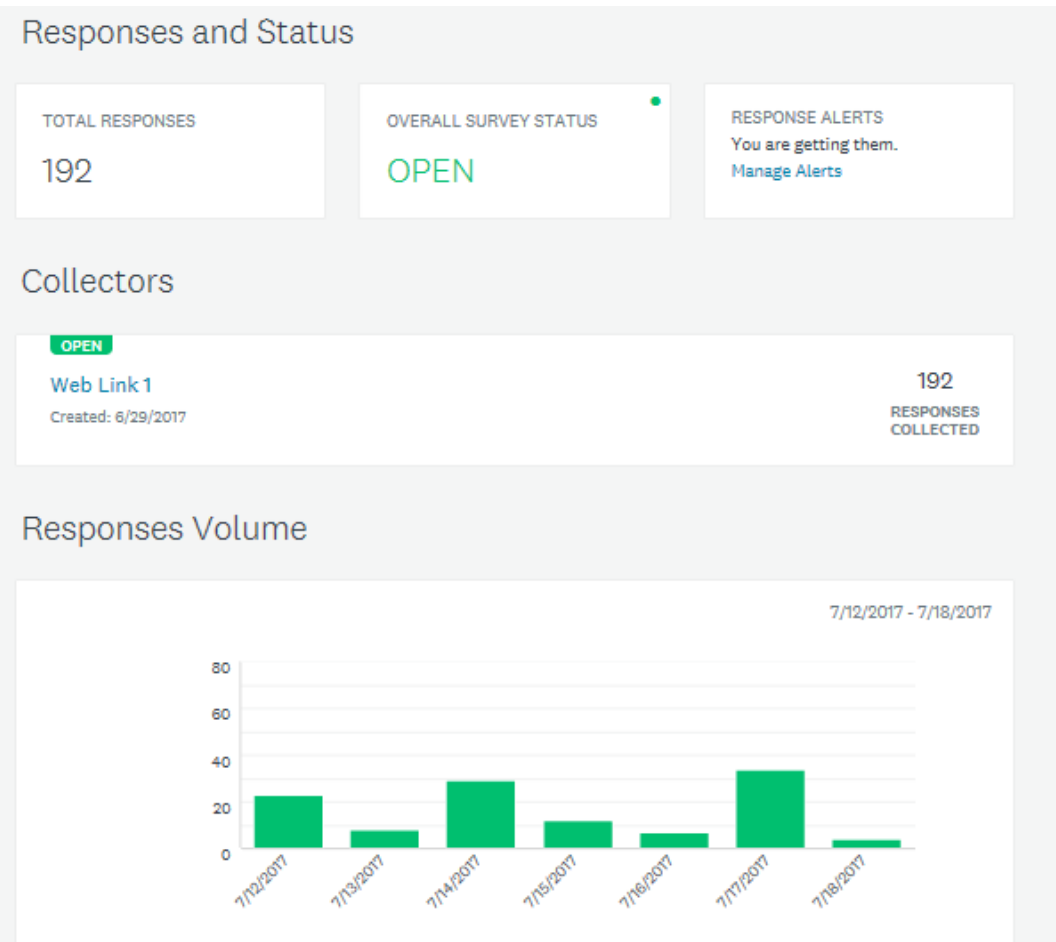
Responses and Status

TOTAL RESPONSES
192

OVERALL SURVEY STATUS
OPEN

RESPONSE ALERTS
You are getting them.
Manage Alerts

Collectors

OPEN
Web Link 1
Created: 6/29/2017

192
RESPONSES COLLECTED

Responses Volume

7/12/2017 - 7/18/2017

80
60
40
20
0

7/12/2017
7/13/2017
7/14/2017
7/15/2017
7/16/2017
7/17/2017
7/18/2017